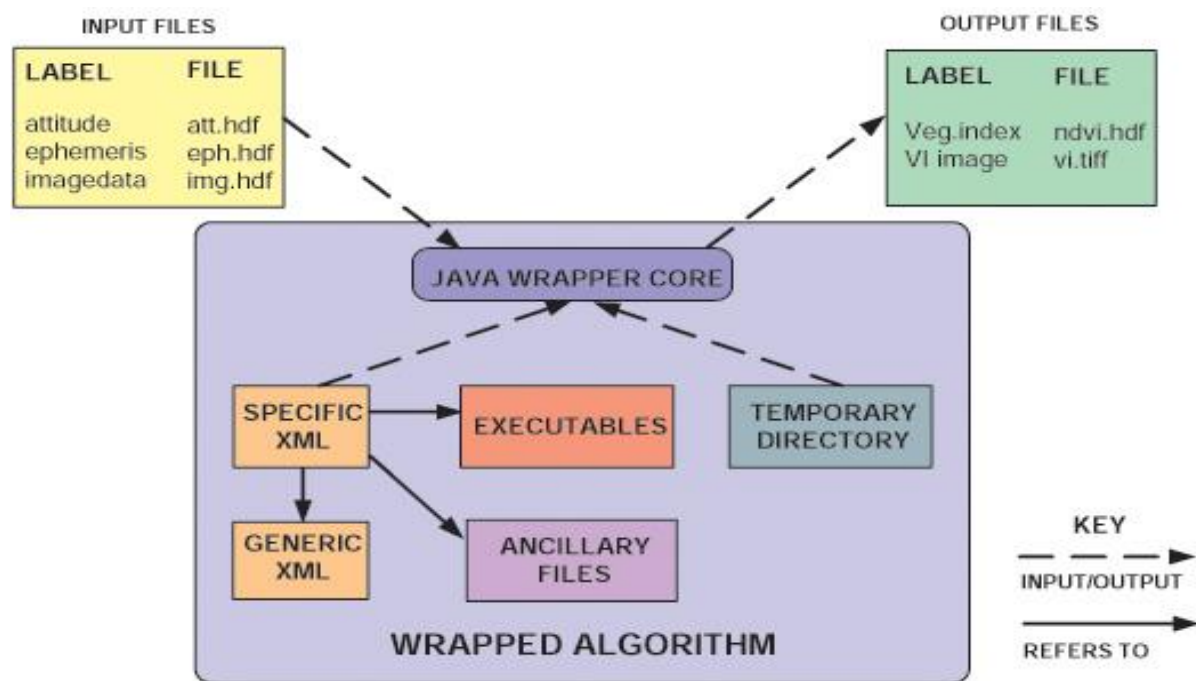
INPUT FILES

| LABEL | FILE |
|---|---|
| attitude | att.hdf |
| ephemeris | eph.hdf |
| imagedata | img.hdf |

OUTPUT FILES

| LABEL | FILE |
|---|---|
| Veg.index | ndvi.hdf |
| VI image | vi.tiff |

JAVA WRAPPER CORE

SPECIFIC XML

EXECUTABLES

TEMPORARY DIRECTORY

GENERIC XML

ANCILLARY FILES

WRAPPED ALGORITHM

KEY

INPUT/OUTPUT

REFERS TO